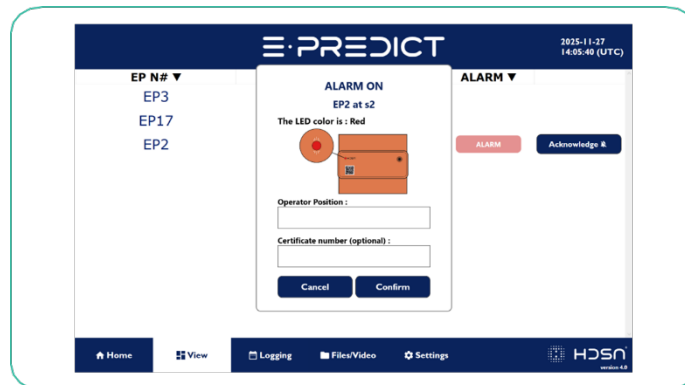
E-PREDICT

2025-11-27
14:05:40 (UTC)

EP N# ▼

EP3

EP17

EP2

ALARM ▼

ALARM

Acknowledge &

ALARM ON

EP2 at s2

The LED color is : Red

Operator Position :

Certificate number (optional) :

Cancel

Confirm

Home

View

Logging

Files/Video

Settings

HDSN

version 4.0